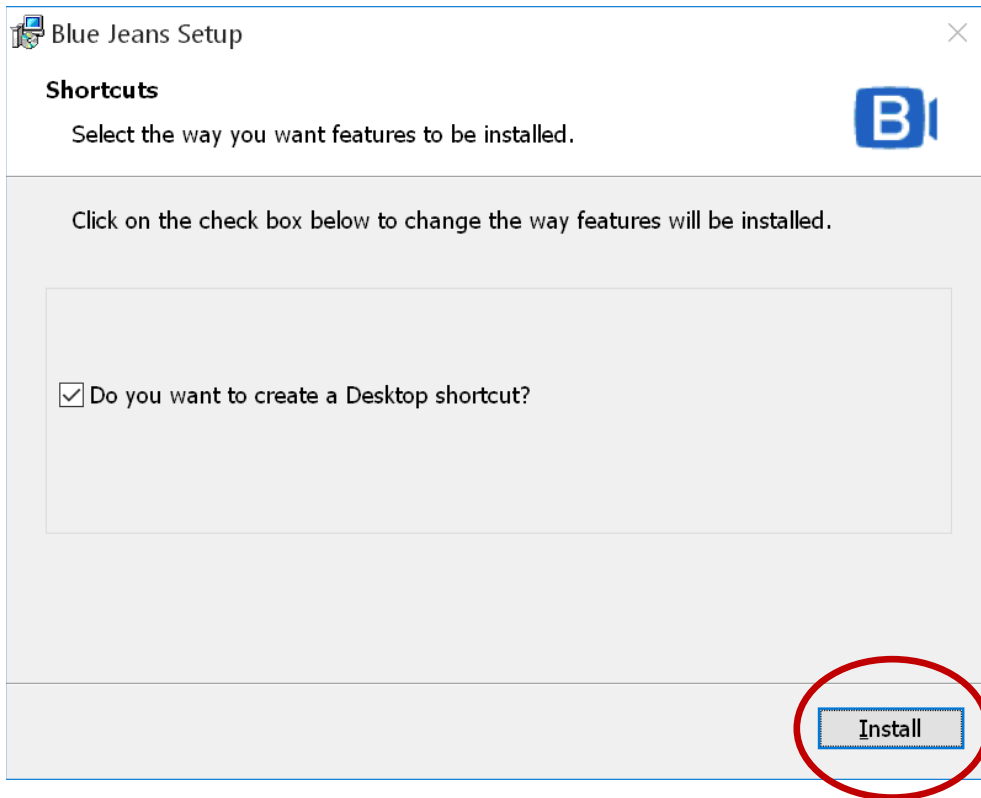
Blue Jeans Setup

Shortcuts

Select the way you want features to be installed.

B

Click on the check box below to change the way features will be installed.

☑ Do you want to create a Desktop shortcut?

Install